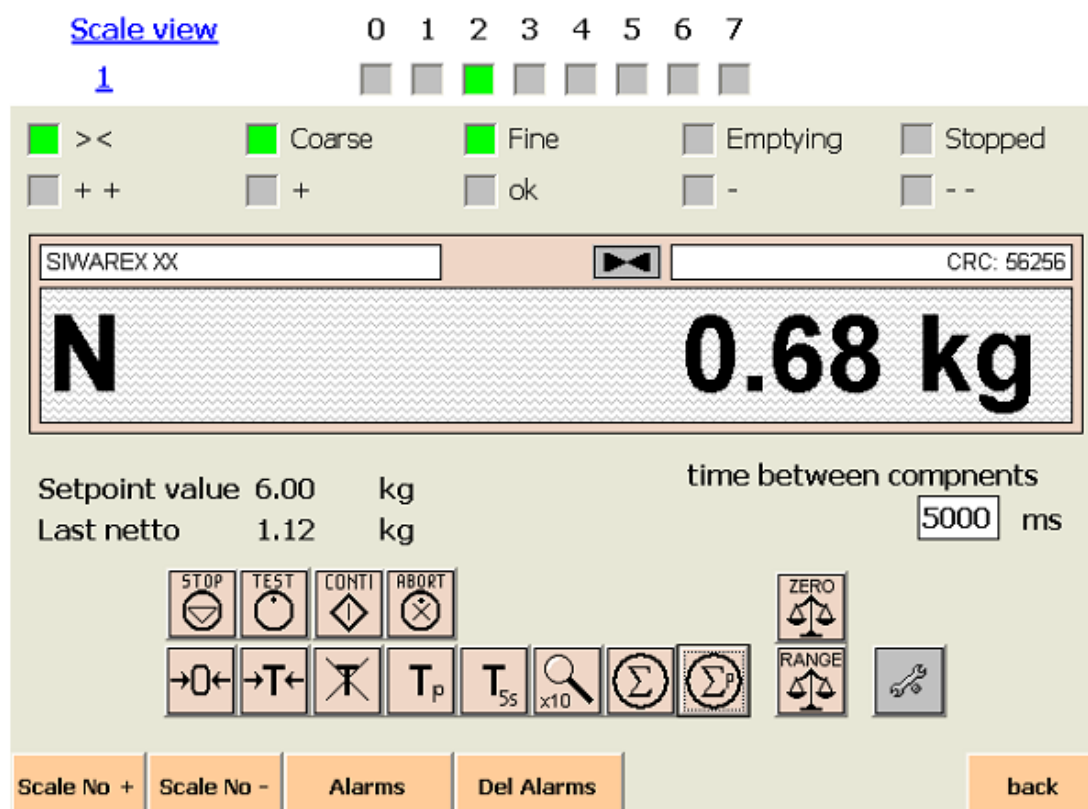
Scale view
1

0 1 2 3 4 5 6 7

>< Coarse Fine Emptying Stopped
+ + + ok - - -

SIWAREX XX
CRC: 56256

N 0.68 kg

Setpoint value 6.00 kg
Last netto 1.12 kg

time between compnents
5000 ms

STOP TEST CONTI ABORT
ZERO
→0← →T← T T$_p$ T$_{5s}$ x10 Σ Σ$^p$
RANGE

Scale No + Scale No - Alarms Del Alarms back